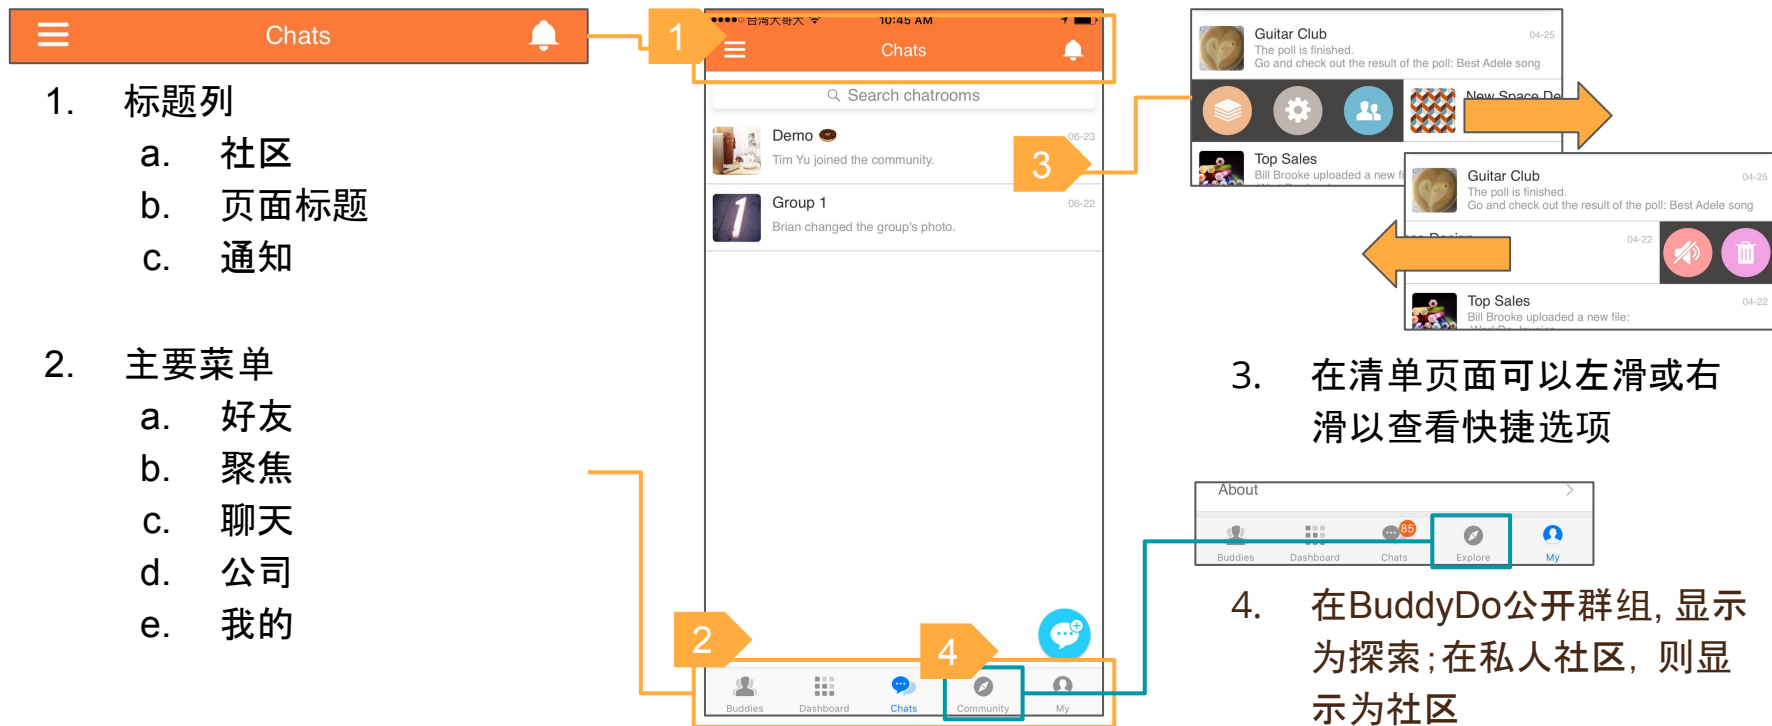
Chats

1. 标题列
a. 社区
b. 页面标题
c. 通知

2. 主要菜单
a. 好友
b. 聚焦
c. 聊天
d. 公司
e. 我的

1
●●●●○ 台湾大哥大 10:45 AM
Chats
Search chatrooms
Demo
Tim Yu joined the community.
06-23
3
Group 1
Brian changed the group's photo.
06-22
2
4
Buddies
Dashboard
Chats
Community
My

Guitar Club
04-25
The poll is finished.
Go and check out the result of the poll: Best Adele song
New Space De
Top Sales
Bill Brooke uploaded a new fi
Guitar Club
04-25
The poll is finished.
Go and check out the result of the poll: Best Adele song
04-22
Top Sales
04-22
Bill Brooke uploaded a new file:

3. 在清单页面可以左滑或右滑以查看快捷选项

About
Buddies
Dashboard
85
Chats
Explore
My

4. 在BuddyDo公开群组, 显示为探索;在私人社区, 则显示为社区